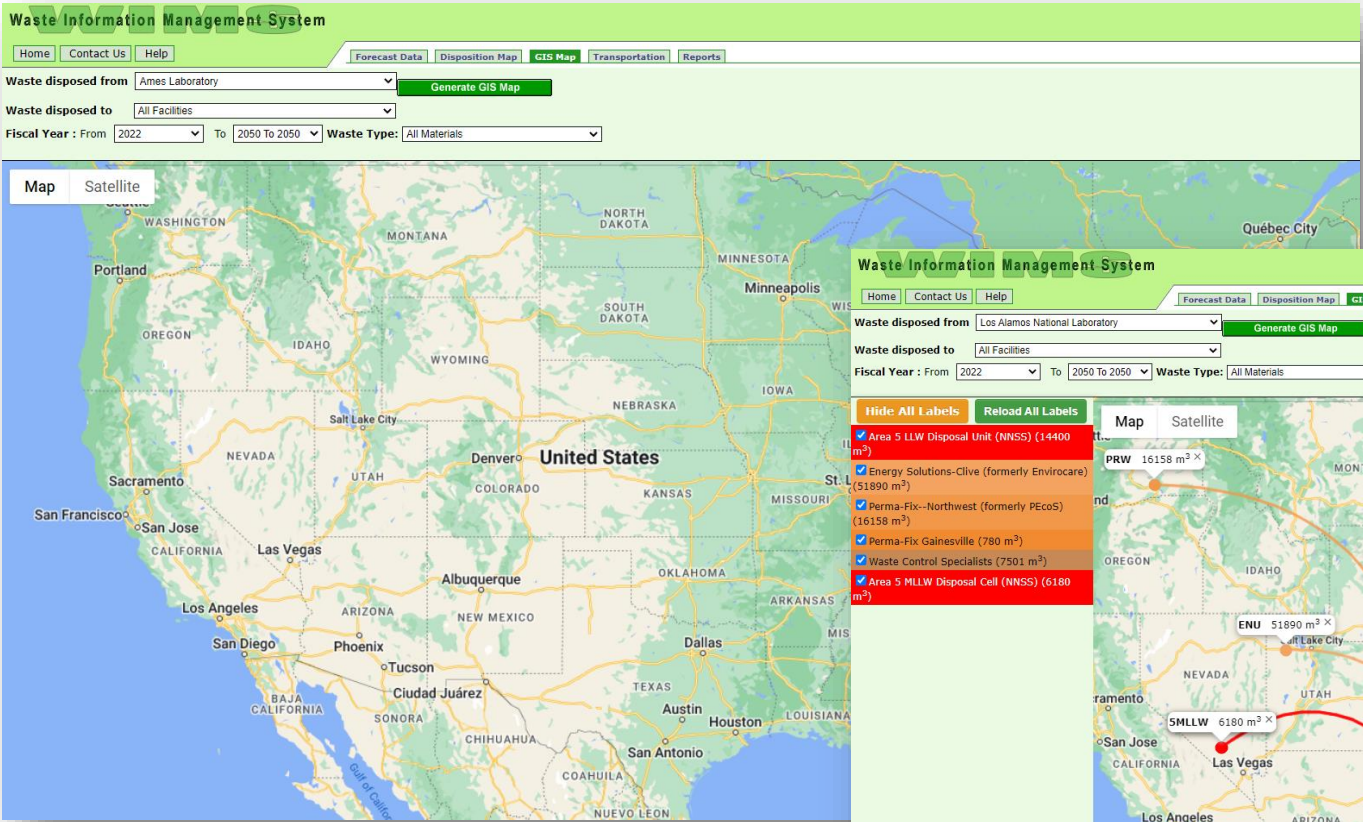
WIMS Waste Information Management System

Home Contact Us Help

Forecast Data Disposition Map GIS Map Transportation Reports

Waste disposed from Ames Laboratory

Generate GIS Map

Waste disposed to All Facilities

Fiscal Year : From 2022 To 2050 To 2050 Waste Type: All Materials

Map Satellite

Seattle WASHINGTON Portland OREGON IDAHO MONTANA NORTH DAKOTA MINNESOTA Minneapolis SOUTH DAKOTA WYOMING IOWA NEBRASKA Salt Lake City NEVADA UTAH Denver United States COLORADO KANSAS MISSOURI St. L Sacramento San Francisco San Jose CALIFORNIA Las Vegas OKLAHOMA Albuquerque ARKANSAS ARIZONA NEW MEXICO Los Angeles San Diego Phoenix Dallas Tucson TEXAS Ciudad Juárez BAJA CALIFORNIA SONORA Austin Houston CHIHUAHUA San Antonio COAHUILA Gulf of California Québec City

WIMS Waste Information Management System

Home Contact Us Help

Forecast Data Disposition Map GI

Waste disposed from Los Alamos National Laboratory

Generate GIS Map

Waste disposed to All Facilities

Fiscal Year : From 2022 To 2050 To 2050 Waste Type: All Materials

Hide All Labels Reload All Labels

Area 5 LLW Disposal Unit (NNSS) (14400 $m^3$)

Energy Solutions-Clive (formerly Envirocare) (51890 $m^3$)

Perma-Fix--Northwest (formerly PEcoS) (16158 $m^3$)

Perma-Fix Gainesville (780 $m^3$)

Waste Control Specialists (7501 $m^3$)

Area 5 MLLW Disposal Cell (NNSS) (6180 $m^3$)

Map Satellite

PRW 16158 $m^3$ ×

OREGON IDAHO

ENU 51890 $m^3$ ×

Salt Lake City NEVADA UTAH ramento

5MLLW 6180 $m^3$ ×

San Jose CALIFORNIA Las Vegas Los Angeles